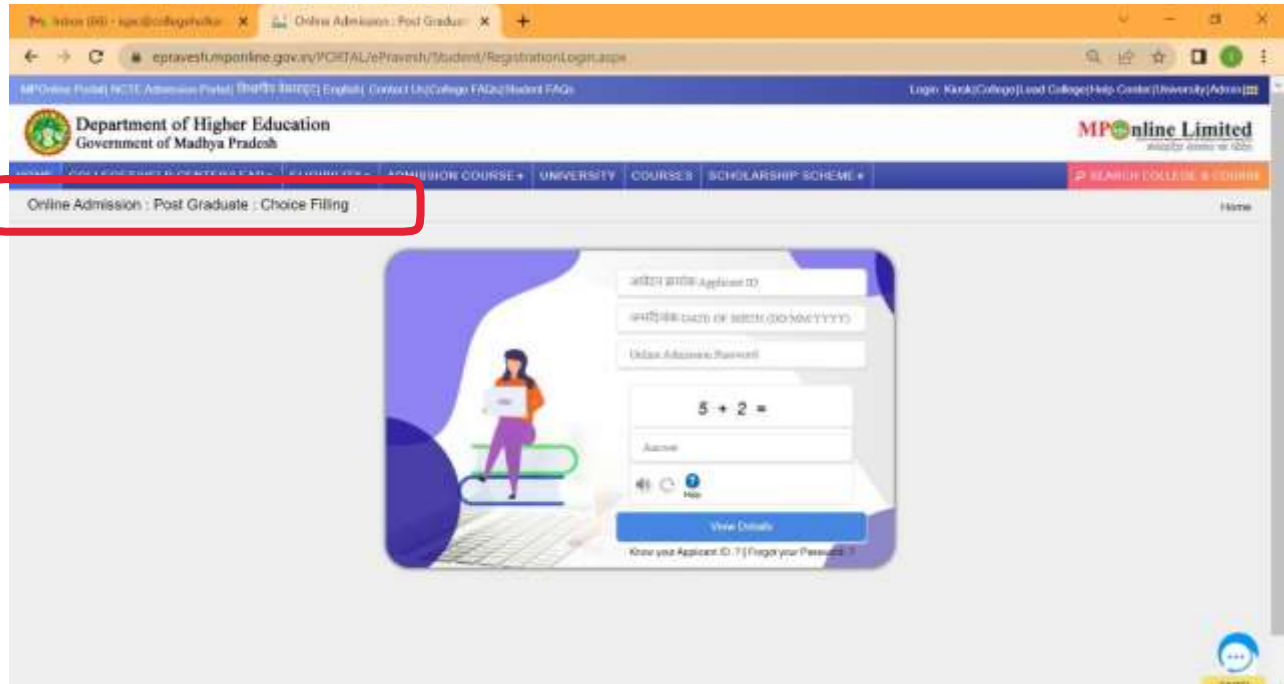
Inbox (69) - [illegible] ×
Online Admission : Post Gradua ×
+

epravesh.mponline.gov.in/PORTAL/ePravesh/Student/RegistrationLogin.aspx

MPOnline Portal| NCTE Admission Portal| हिन्दी वेबसाइट| English| Contact Us|College FAQs|Student FAQs
Login: Kiosk|College|Lead College|Help Center|University|Admin

Department of Higher Education
Government of Madhya Pradesh

MPOnline Limited

HOME | COLLEGE/HELP CENTER/LEAD ▾ | ELIGIBILITY ▾ | ADMISSION COURSE ▾ | UNIVERSITY | COURSES | SCHOLARSHIP SCHEME ▾
SEARCH COLLEGE & COURSE

Online Admission : Post Graduate : Choice Filling
Home

आवेदन क्रमांक Applicant ID
जन्मतिथि DATE OF BIRTH (DD/MM/YYYY)
Online Admission Password

5 + 2 =
Answer
Help

View Details

Know your Applicant ID ? | Forgot your Password ?